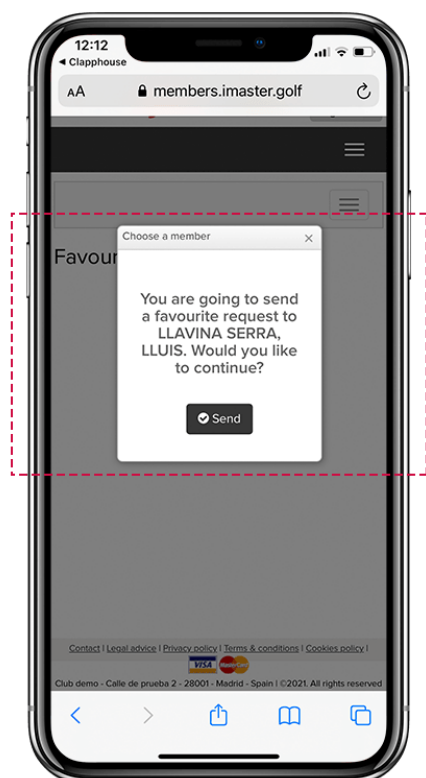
12:12
◀ Clapphouse

AA members.imaster.golf

Favour

Choose a member ×

You are going to send a favourite request to LLAVINA SERRA, LLUIS. Would you like to continue?

Send

Contact | Legal advice | Privacy policy | Terms & conditions | Cookies policy |

VISA

Club demo - Calle de prueba 2 - 28001 - Madrid - Spain | ©2021. All rights reserved